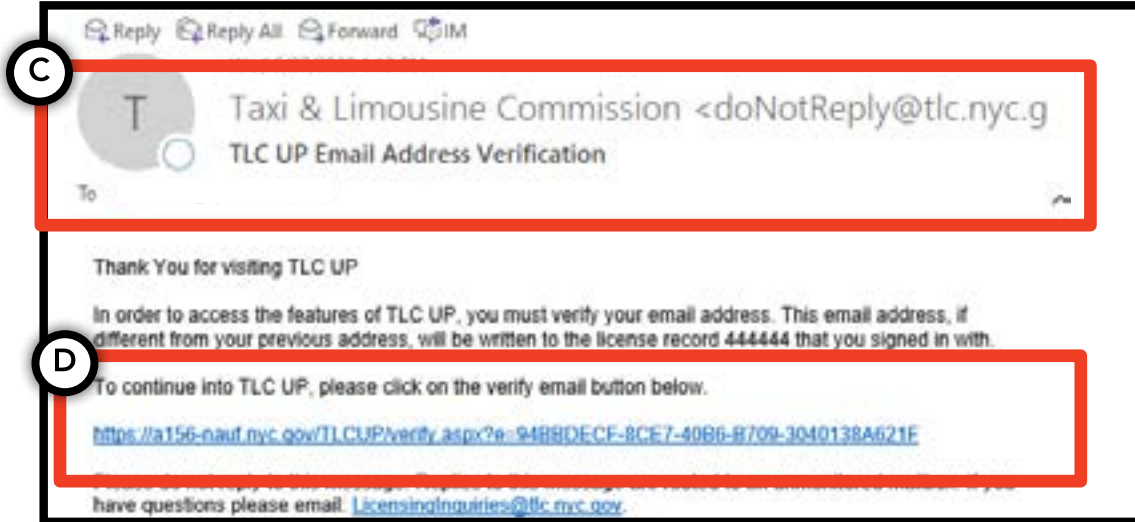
Reply Reply All Forward IM

C

T

Taxi & Limousine Commission <doNotReply@tlc.nyc.g

TLC UP Email Address Verification

To

Thank You for visiting TLC UP

In order to access the features of TLC UP, you must verify your email address. This email address, if different from your previous address, will be written to the license record 444444 that you signed in with.

D

To continue into TLC UP, please click on the verify email button below.

https://a156-nauf.nyc.gov/TLCUP/verify.aspx?e=94B8DECF-8CE7-40B6-B709-3040138A621F

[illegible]
have questions please email. LicensingInquiries@tlc.nyc.gov.